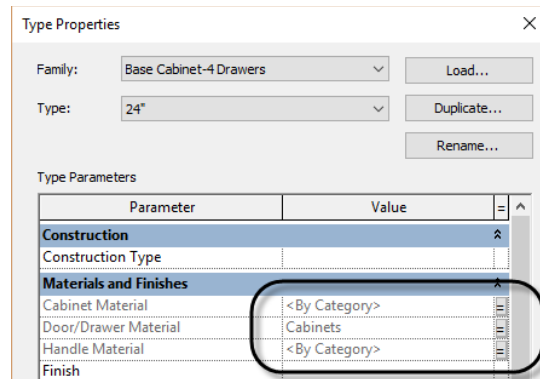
Type Properties

Family: Base Cabinet-4 Drawers

Type: 24"

Load...

Duplicate...

Rename...

Type Parameters

| Parameter | Value | = |
|---|---|---|
| Construction | | |
| Construction Type | | |
| Materials and Finishes | | |
| Cabinet Material | <By Category> | = |
| Door/Drawer Material | Cabinets | = |
| Handle Material | <By Category> | = |
| Finish | | |